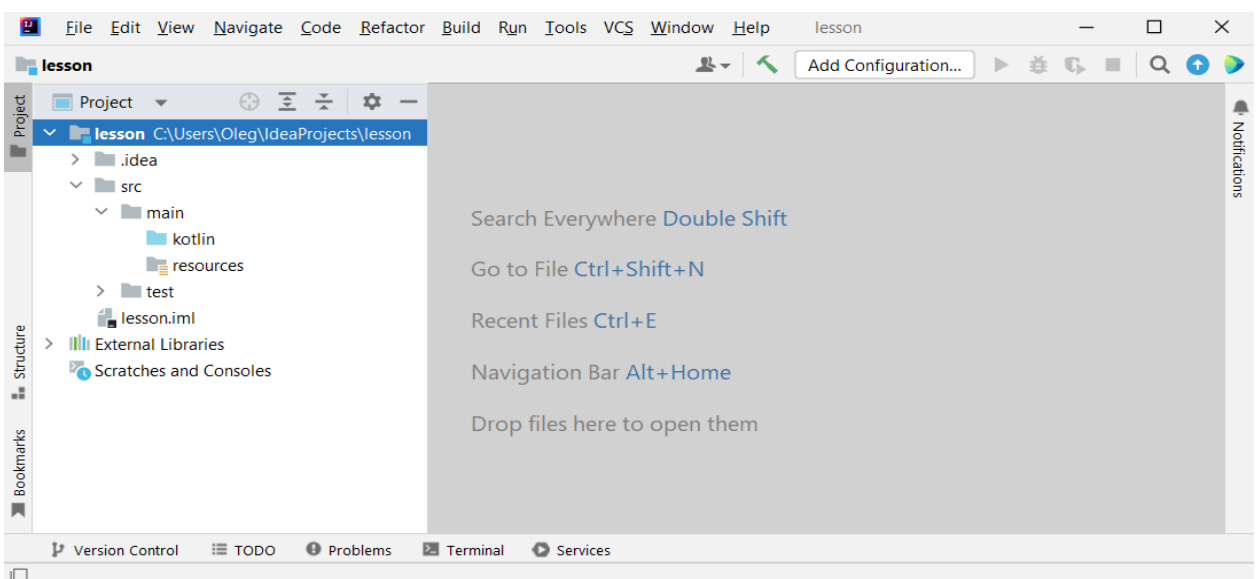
File Edit View Navigate Code Refactor Build Run Tools VCS Window Help lesson

lesson

Add Configuration...

Project

lesson C:\Users\Oleg\IdeaProjects\lesson
.idea
src
main
kotlin
resources
test
lesson.iml
External Libraries
Scratches and Consoles

Search Everywhere Double Shift

Go to File Ctrl+Shift+N

Recent Files Ctrl+E

Navigation Bar Alt+Home

Drop files here to open them

Project
Structure
Bookmarks
Notifications

Version Control TODO Problems Terminal Services